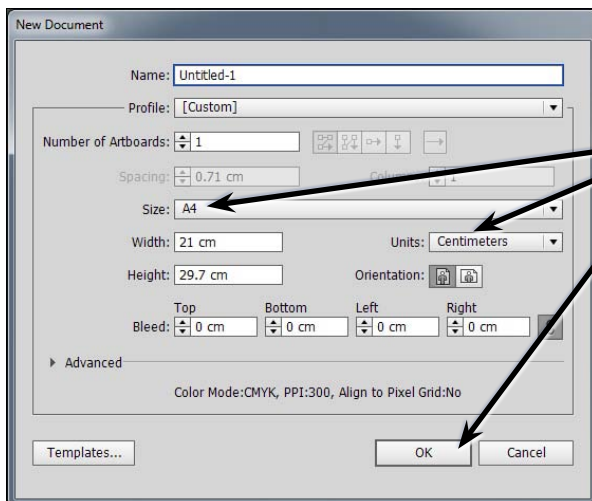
New Document

Name: Untitled-1

Profile: [Custom]

Number of Artboards: 1

Spacing: 0.71 cm

Columns: 1

Size: A4

Width: 21 cm

Units: Centimeters

Height: 29.7 cm

Orientation:

Top Bottom Left Right

Bleed: 0 cm 0 cm 0 cm 0 cm

Advanced

Color Mode:CMYK, PPI:300, Align to Pixel Grid:No

Templates...

OK

Cancel